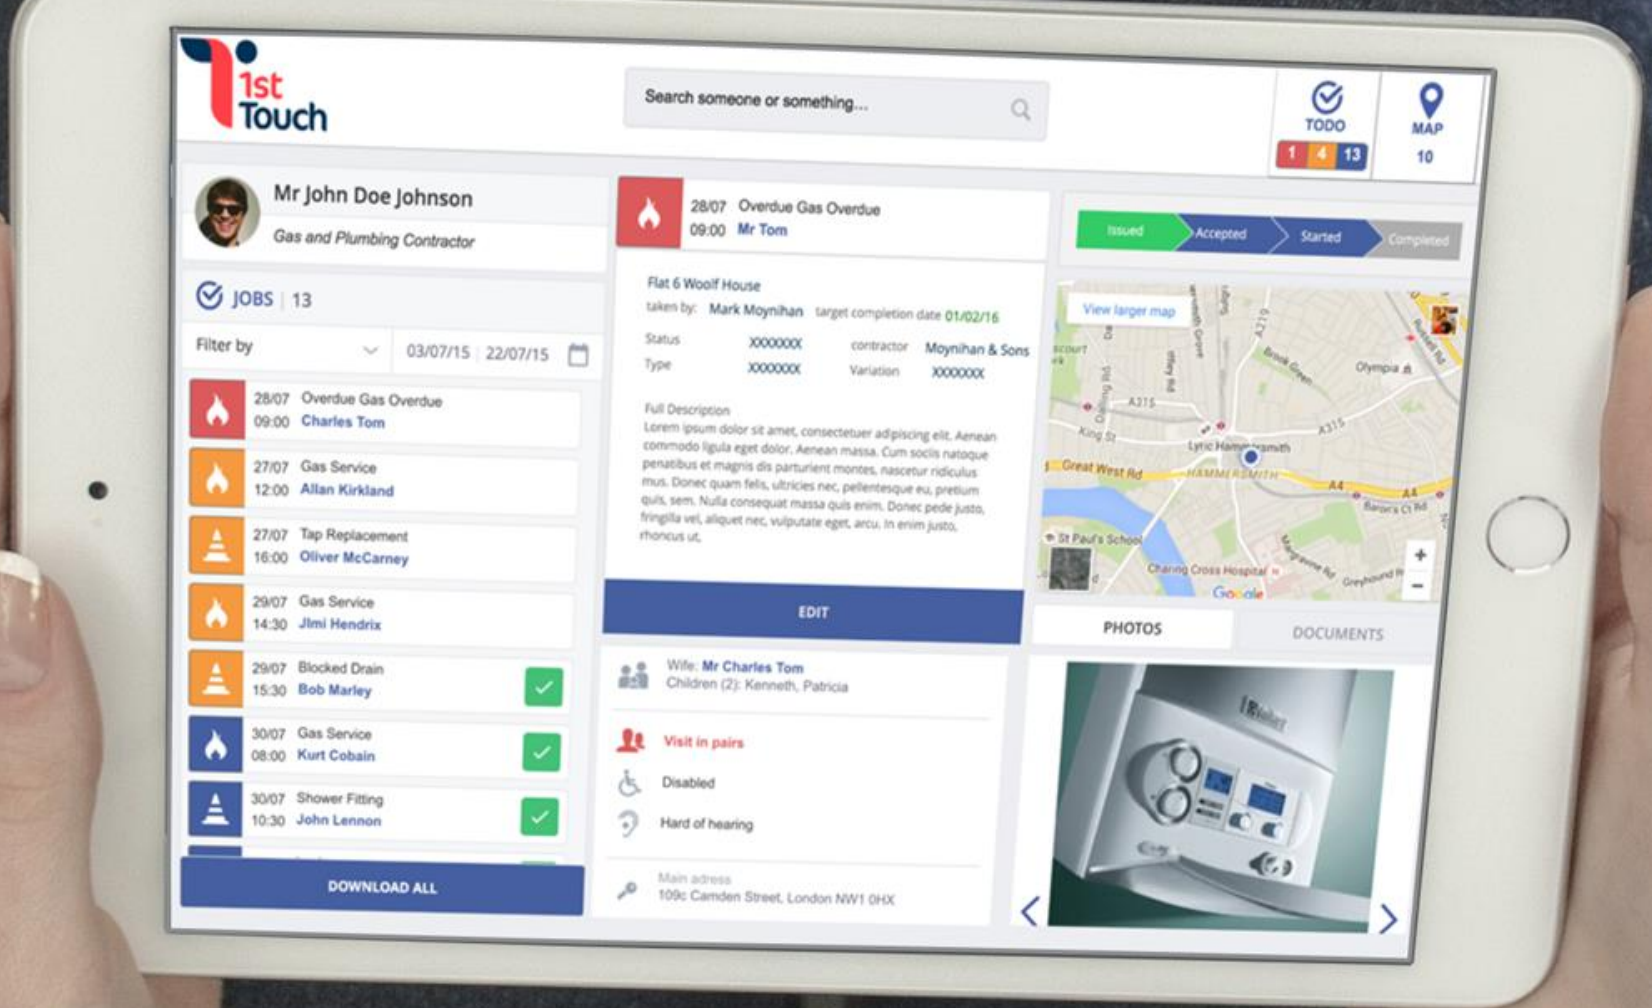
1st Touch

Search someone or something...

TODO
1 4 13

MAP
10

Mr John Doe Johnson
Gas and Plumbing Contractor

JOBS | 13

Filter by
03/07/15 22/07/15

28/07 Overdue Gas Overdue
09:00 Charles Tom

27/07 Gas Service
12:00 Allan Kirkland

27/07 Tap Replacement
16:00 Oliver McCarney

29/07 Gas Service
14:30 Jimi Hendrix

29/07 Blocked Drain
15:30 Bob Marley

30/07 Gas Service
08:00 Kurt Cobain

30/07 Shower Fitting
10:30 John Lennon

DOWNLOAD ALL

28/07 Overdue Gas Overdue
09:00 Mr Tom

Flat 6 Woolf House
taken by: Mark Moynihan target completion date 01/02/16

Status XXXXXXX contractor Moynihan & Sons
Type XXXXXXX Variation XXXXXXX

Full Description
Lorem ipsum dolor sit amet, consectetuer adipiscing elit. Aenean commodo ligula eget dolor. Aenean massa. Cum sociis natoque penatibus et magnis dis parturient montes, nascetur ridiculus mus. Donec quam felis, ultricies nec, pellentesque eu, pretium quis, sem. Nulla consequat massa quis enim. Donec pede justo, fringilla vel, aliquet nec, vulputate eget, arcu. In enim justo, rhoncus ut,

EDIT

Wife: Mr Charles Tom
Children (2): Kenneth, Patricia

Visit in pairs

Disabled

Hard of hearing

Main adress
109c Camden Street, London NW1 0HX

Issued Accepted Started Completed

View larger map

A315 King St Great West Rd HAMMERSMITH A4 Lyric Hammersmith Olympia St Paul's School Charing Cross Hospital Brook Green A219 A315 Google

PHOTOS DOCUMENTS

Vaillant